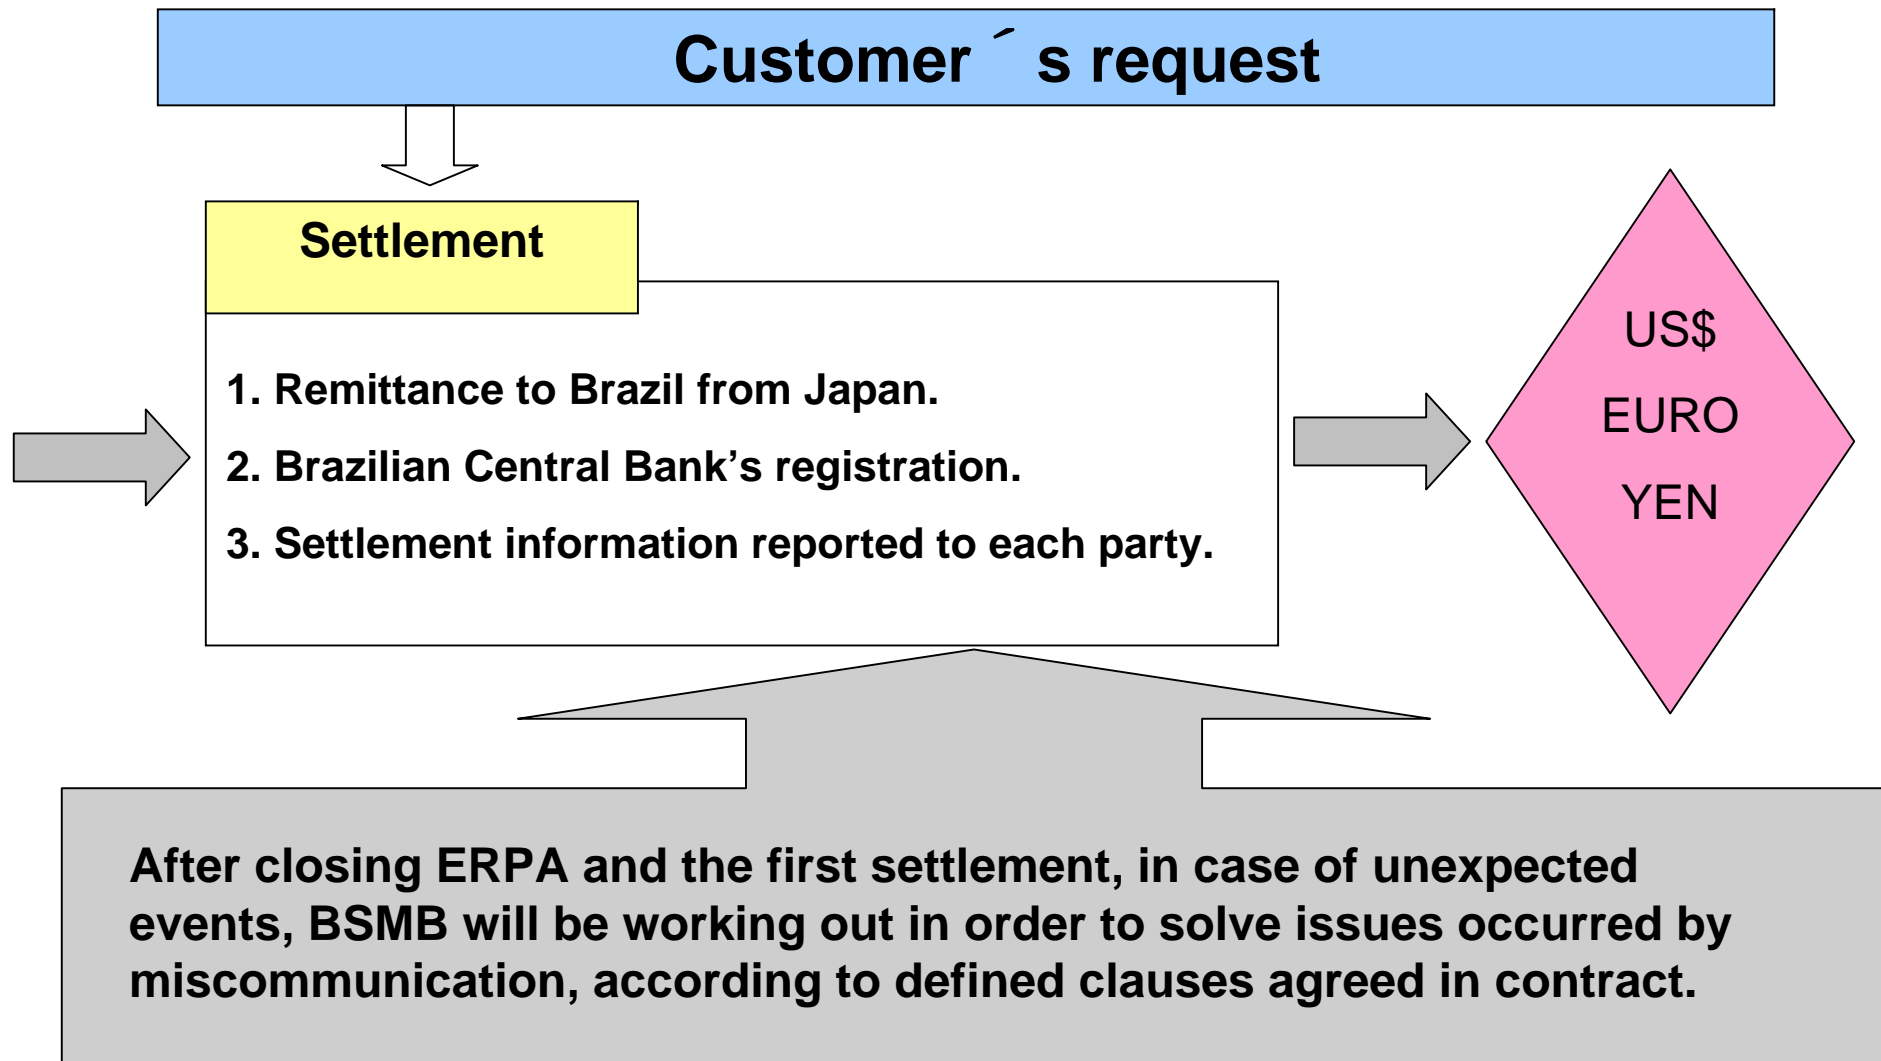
Customer ´ s request

Settlement

1. Remittance to Brazil from Japan.

2. Brazilian Central Bank’s registration.

3. Settlement information reported to each party.

US$

EURO

YEN

After closing ERPA and the first settlement, in case of unexpected events, BSMB will be working out in order to solve issues occurred by miscommunication, according to defined clauses agreed in contract.